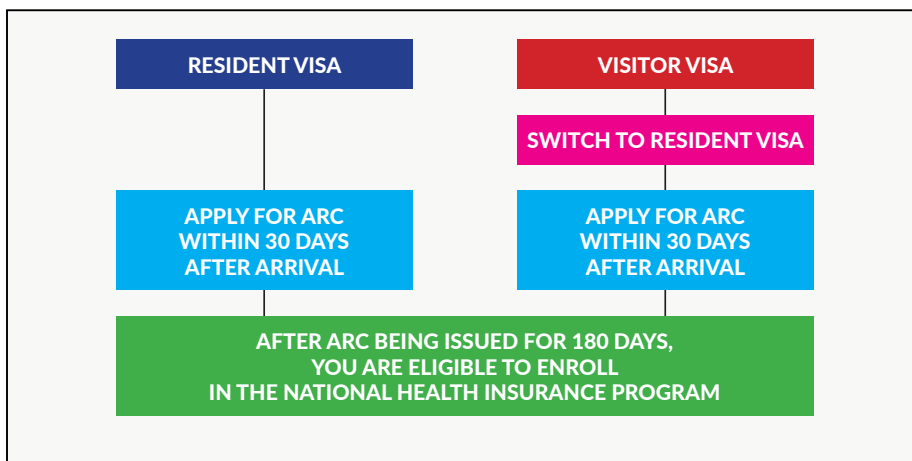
RESIDENT VISA

VISITOR VISA

SWITCH TO RESIDENT VISA

APPLY FOR ARC WITHIN 30 DAYS AFTER ARRIVAL

APPLY FOR ARC WITHIN 30 DAYS AFTER ARRIVAL

AFTER ARC BEING ISSUED FOR 180 DAYS, YOU ARE ELIGIBLE TO ENROLL IN THE NATIONAL HEALTH INSURANCE PROGRAM